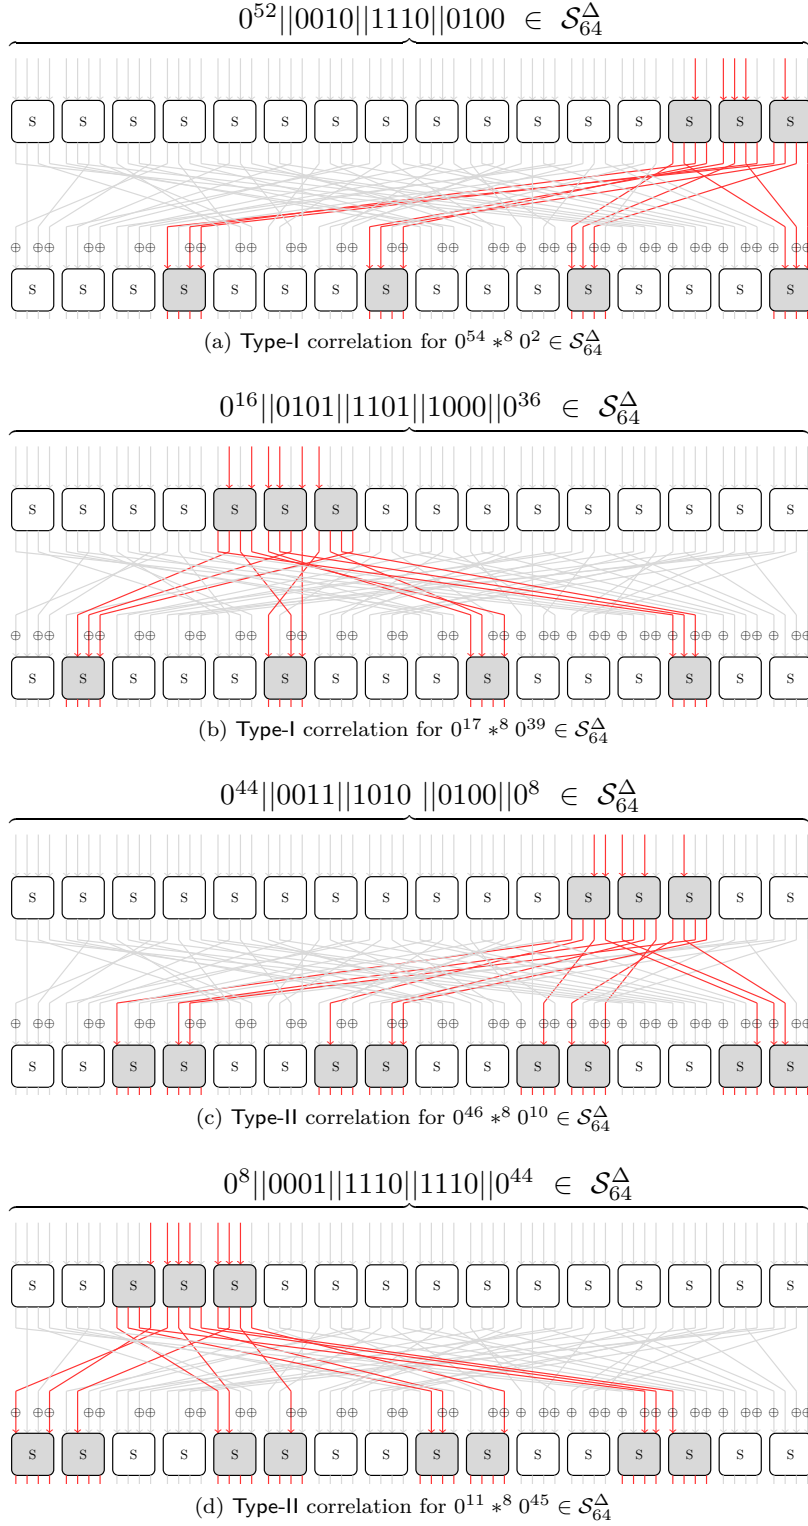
$0^{52}||0010||1110||0100 \in \mathcal{S}_{64}^{\Delta}$

S S S S S S S S S S S S S S S S

⊕ ⊕⊕ ⊕⊕ ⊕⊕ ⊕⊕ ⊕⊕ ⊕⊕ ⊕⊕ ⊕⊕ ⊕ ⊕⊕ ⊕ ⊕⊕ ⊕ ⊕⊕ ⊕ ⊕⊕ ⊕ ⊕⊕ ⊕ ⊕⊕

S S S S S S S S S S S S S S S S

(a) Type-I correlation for $0^{54} *^{8} 0^{2} \in \mathcal{S}_{64}^{\Delta}$

$0^{16}||0101||1101||1000||0^{36} \in \mathcal{S}_{64}^{\Delta}$

S S S S S S S S S S S S S S S S

⊕ ⊕⊕ ⊕⊕ ⊕⊕ ⊕⊕ ⊕⊕ ⊕⊕ ⊕⊕ ⊕⊕ ⊕ ⊕⊕ ⊕ ⊕⊕ ⊕ ⊕⊕ ⊕ ⊕⊕ ⊕ ⊕⊕ ⊕ ⊕⊕

S S S S S S S S S S S S S S S S

(b) Type-I correlation for $0^{17} *^{8} 0^{39} \in \mathcal{S}_{64}^{\Delta}$

$0^{44}||0011||1010 ||0100||0^{8} \in \mathcal{S}_{64}^{\Delta}$

S S S S S S S S S S S S S S S S

⊕ ⊕⊕ ⊕⊕ ⊕⊕ ⊕⊕ ⊕⊕ ⊕⊕ ⊕⊕ ⊕⊕ ⊕ ⊕⊕ ⊕ ⊕⊕ ⊕ ⊕⊕ ⊕ ⊕⊕ ⊕ ⊕⊕ ⊕ ⊕⊕

S S S S S S S S S S S S S S S S

(c) Type-II correlation for $0^{46} *^{8} 0^{10} \in \mathcal{S}_{64}^{\Delta}$

$0^{8}||0001||1110||1110||0^{44} \in \mathcal{S}_{64}^{\Delta}$

S S S S S S S S S S S S S S S S

⊕ ⊕⊕ ⊕⊕ ⊕⊕ ⊕⊕ ⊕⊕ ⊕⊕ ⊕⊕ ⊕⊕ ⊕ ⊕⊕ ⊕ ⊕⊕ ⊕ ⊕⊕ ⊕ ⊕⊕ ⊕ ⊕⊕ ⊕ ⊕⊕

S S S S S S S S S S S S S S S S

(d) Type-II correlation for $0^{11} *^{8} 0^{45} \in \mathcal{S}_{64}^{\Delta}$